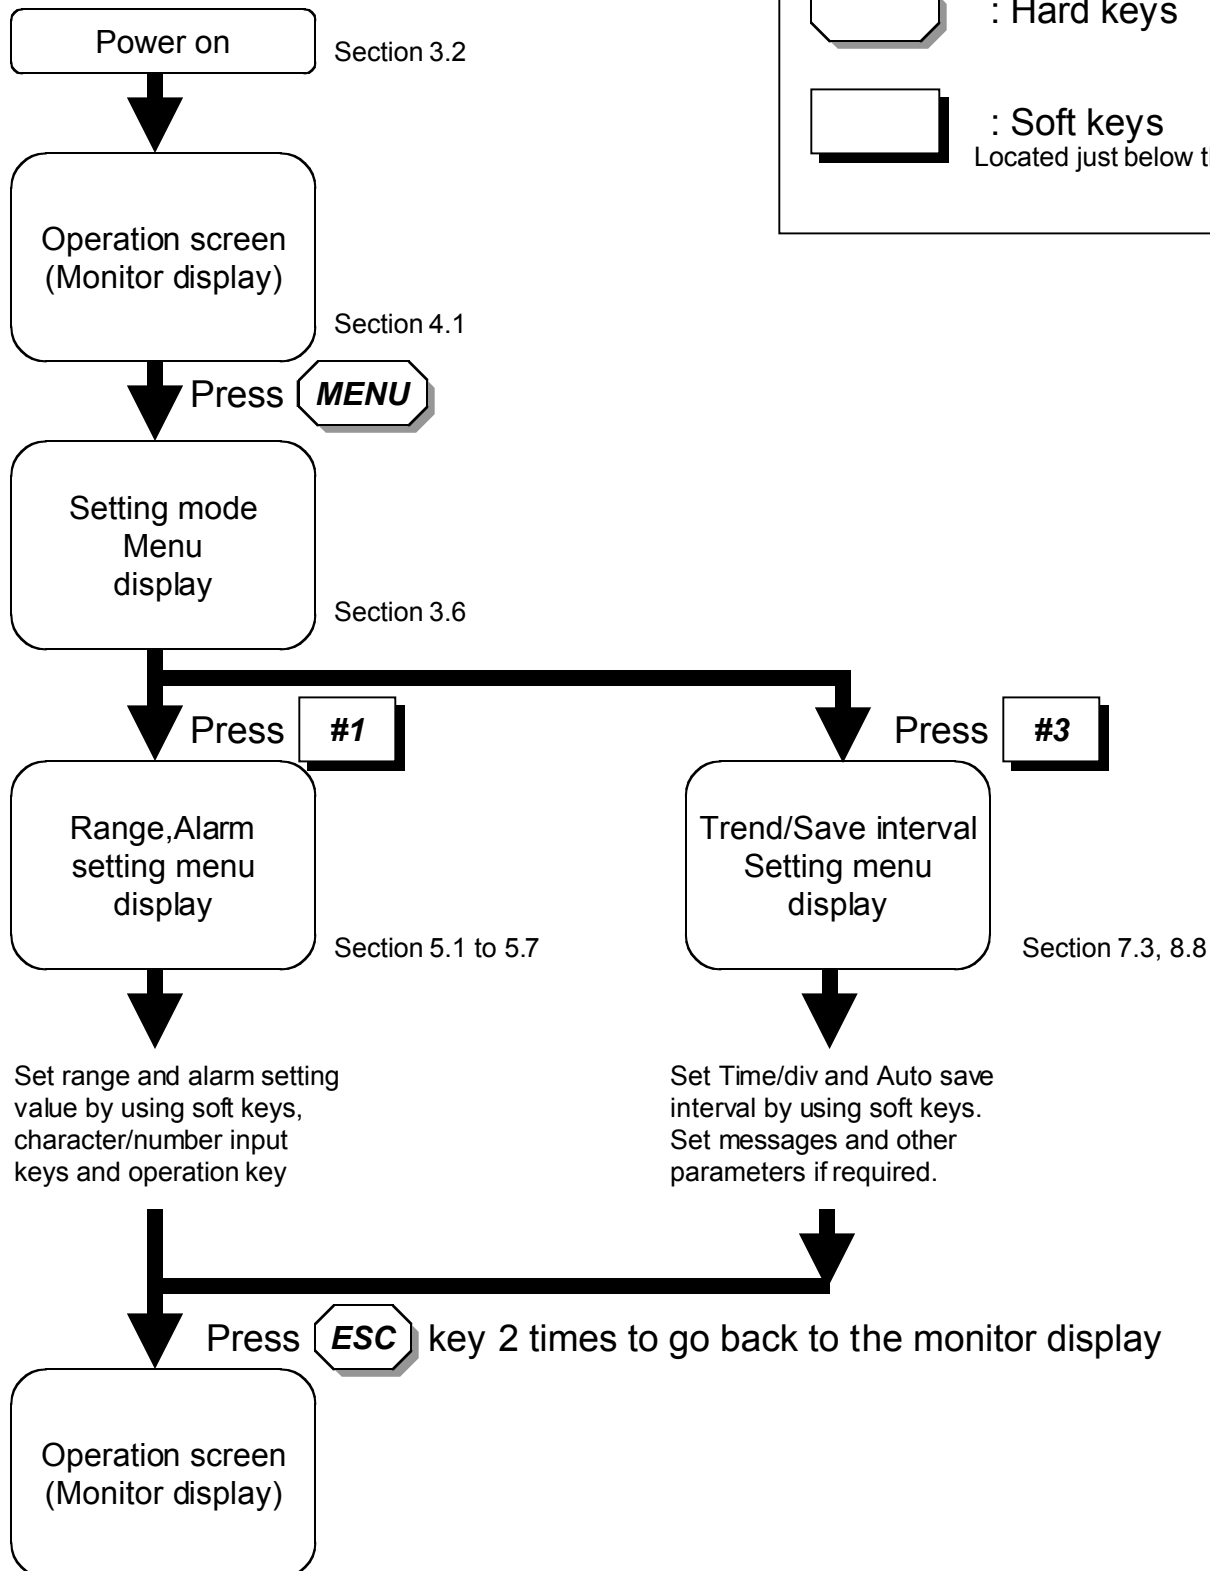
: Hard keys

: Soft keys
Located just below t

Power on

Section 3.2

Operation screen (Monitor display)

Section 4.1

Press MENU

Setting mode Menu display

Section 3.6

Press #1

Press #3

Range,Alarm setting menu display

Section 5.1 to 5.7

Trend/Save interval Setting menu display

Section 7.3, 8.8

Set range and alarm setting value by using soft keys, character/number input keys and operation key

Set Time/div and Auto save interval by using soft keys. Set messages and other parameters if required.

Press ESC key 2 times to go back to the monitor display

Operation screen (Monitor display)